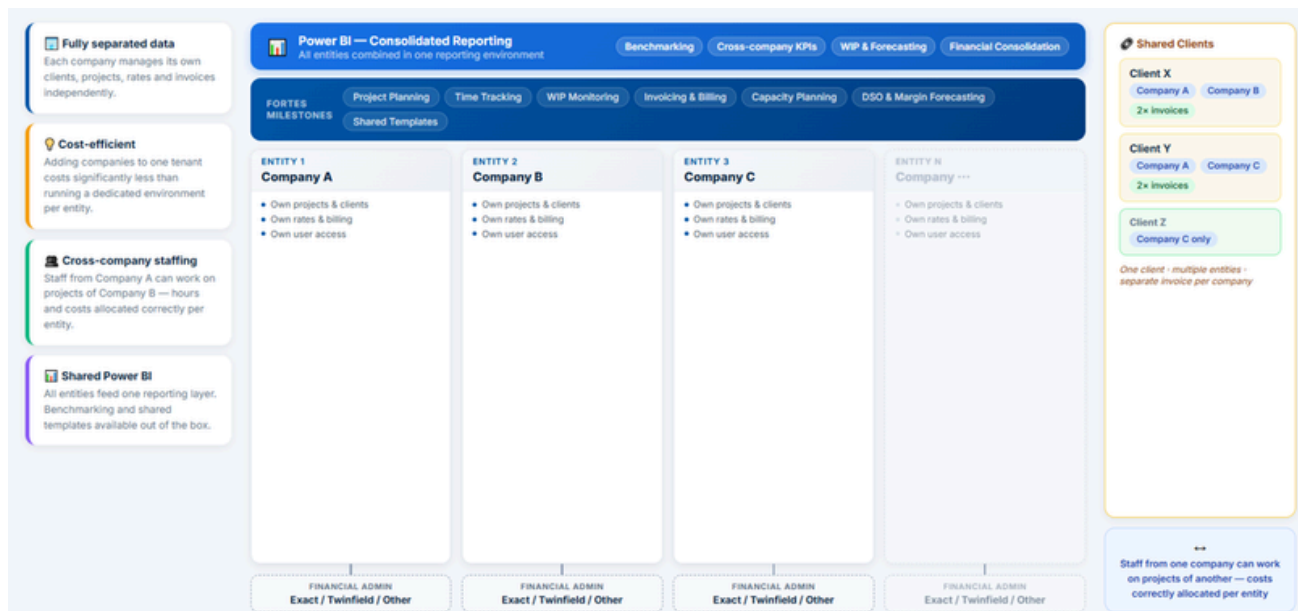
Fully separated data
Each company manages its own clients, projects, rates and invoices independently.

Cost-efficient
Adding companies to one tenant costs significantly less than running a dedicated environment per entity.

Cross-company staffing
Staff from Company A can work on projects of Company B — hours and costs allocated correctly per entity.

Shared Power BI
All entities feed one reporting layer. Benchmarking and shared templates available out of the box.

Power BI — Consolidated Reporting
All entities combined in one reporting environment

Benchmarking | Cross-company KPIs | WIP & Forecasting | Financial Consolidation

FORTES MILESTONES
Project Planning | Time Tracking | WIP Monitoring | Invoicing & Billing | Capacity Planning | DSO & Margin Forecasting | Shared Templates

ENTITY 1
Company A
• Own projects & clients
• Own rates & billing
• Own user access

ENTITY 2
Company B
• Own projects & clients
• Own rates & billing
• Own user access

ENTITY 3
Company C
• Own projects & clients
• Own rates & billing
• Own user access

ENTITY N
Company ···
• Own projects & clients
• Own rates & billing
• Own user access

FINANCIAL ADMIN
Exact / Twinfield / Other

FINANCIAL ADMIN
Exact / Twinfield / Other

FINANCIAL ADMIN
Exact / Twinfield / Other

FINANCIAL ADMIN
Exact / Twinfield / Other

Shared Clients

Client X
Company A | Company B
2× invoices

Client Y
Company A | Company C
2× invoices

Client Z
Company C only

One client · multiple entities · separate invoice per company

↔
Staff from one company can work on projects of another — costs correctly allocated per entity